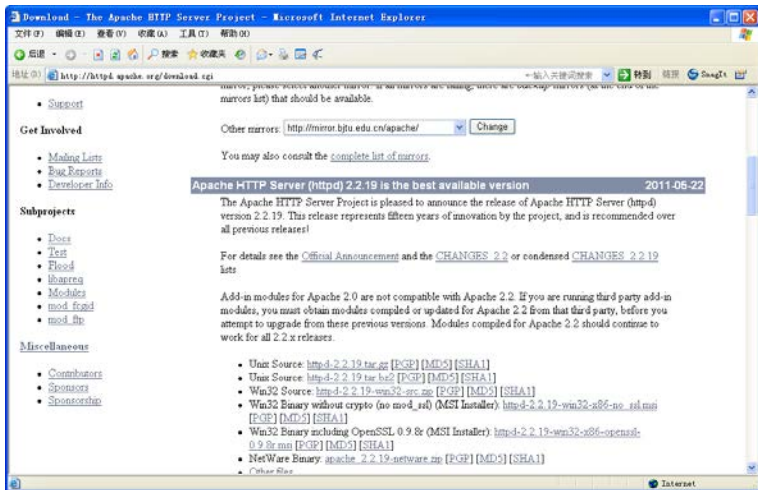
Download - The Apache HTTP Server Project - Microsoft Internet Explorer

文件(F) 编辑(E) 查看(V) 收藏(A) 工具(T) 帮助(H)

后退 搜索 收藏夹

地址(D) http://httpd.apache.org/download.cgi

输入关键词搜索 转到 链接 SnagIt

• Support

Get Involved

• Mailing Lists
• Bug Reports
• Developer Info

Subprojects

• Docs
• Test
• Flood
• libapreq
• Modules
• mod_fcgid
• mod_ftp

Miscellaneous

• Contributors
• Sponsors
• Sponsorship

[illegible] mirrors list) that should be available.

Other mirrors: http://mirror.bjtu.edu.cn/apache/ Change

You may also consult the complete list of mirrors.

Apache HTTP Server (httpd) 2.2.19 is the best available version 2011-05-22

The Apache HTTP Server Project is pleased to announce the release of Apache HTTP Server (httpd) version 2.2.19. This release represents fifteen years of innovation by the project, and is recommended over all previous releases!

For details see the Official Announcement and the CHANGES_2.2 or condensed CHANGES_2.2.19 lists

Add-in modules for Apache 2.0 are not compatible with Apache 2.2. If you are running third party add-in modules, you must obtain modules compiled or updated for Apache 2.2 from that third party, before you attempt to upgrade from these previous versions. Modules compiled for Apache 2.2 should continue to work for all 2.2.x releases.

• Unix Source: httpd-2.2.19.tar.gz [PGP] [MD5] [SHA1]
• Unix Source: httpd-2.2.19.tar.bz2 [PGP] [MD5] [SHA1]
• Win32 Source: httpd-2.2.19-win32-src.zip [PGP] [MD5] [SHA1]
• Win32 Binary without crypto (no mod_ssl) (MSI Installer): httpd-2.2.19-win32-x86-no_ssl.msi [PGP] [MD5] [SHA1]
• Win32 Binary including OpenSSL 0.9.8r (MSI Installer): httpd-2.2.19-win32-x86-openssl-0.9.8r.msi [PGP] [MD5] [SHA1]
• NetWare Binary: apache_2.2.19-netware.zip [PGP] [MD5] [SHA1]
• Other files

Internet